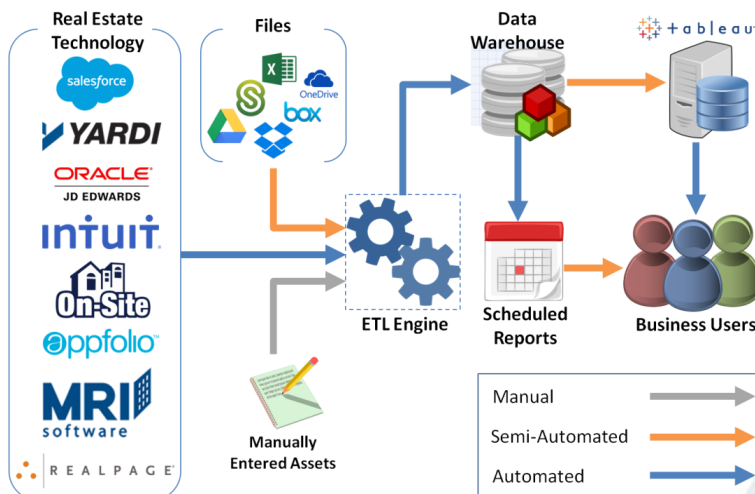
Real Estate Technology

salesforce

YARDI

ORACLE
JD EDWARDS

intuit

On-Site

appfolio

MRI software

REALPAGE

Files

OneDrive

box

Data Warehouse

tableau

ETL Engine

Scheduled Reports

Business Users

Manually Entered Assets

Manual

Semi-Automated

Automated